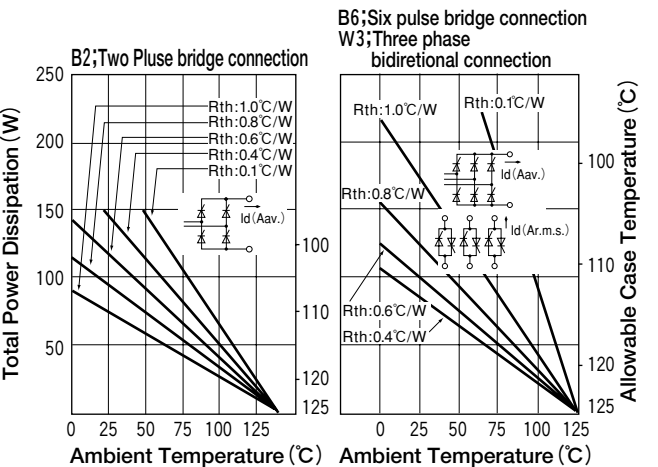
B6;Six pulse bridge connection
W3;Three phase
bidiretional connection

B2;Two Pluse bridge connection

250
200
150
100
50

Total Power Dissipation (W)

Rth:1.0℃/W
Rth:0.8℃/W
Rth:0.6℃/W
Rth:0.4℃/W
Rth:0.1℃/W

Id(Aav.)

100
110
120
125

0 25 50 75 100 125
Ambient Temperature(℃)

Rth:1.0℃/W
Rth:0.1℃/W
Rth:0.8℃/W
Id(Aav.)
Id(Ar.m.s.)
Rth:0.6℃/W
Rth:0.4℃/W

100
110
120
125

Allowable Case Temperature (℃)

0 25 50 75 100 125
Ambient Temperature(℃)